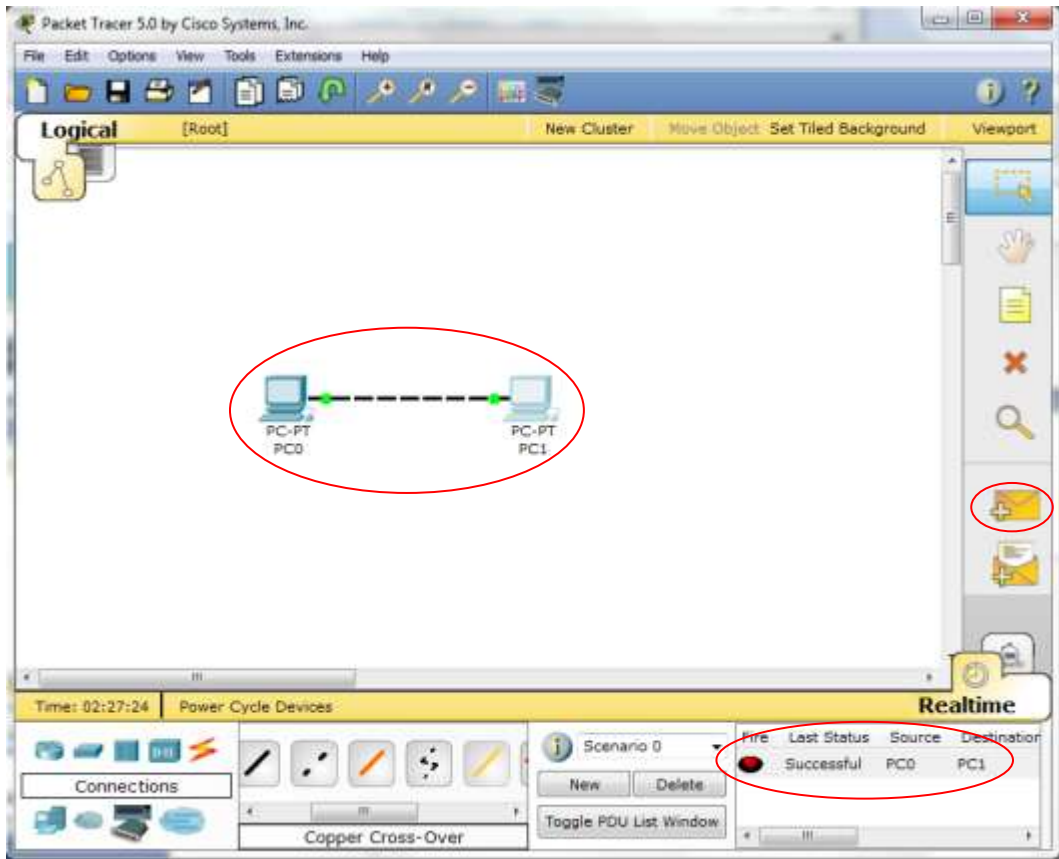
Packet Tracer 5.0 by Cisco Systems, Inc.

File Edit Options View Tools Extensions Help

Logical [Root] New Cluster Move Object Set Tiled Background Viewport

PC-PT
PC0

PC-PT
PC1

Time: 02:27:24 Power Cycle Devices

Realtime

Connections

Copper Cross-Over

Scenario 0

New Delete

Toggle PDU List Window

| Fire | Last Status | Source | Destination |
|---|---|---|---|
| | Successful | PC0 | PC1 |